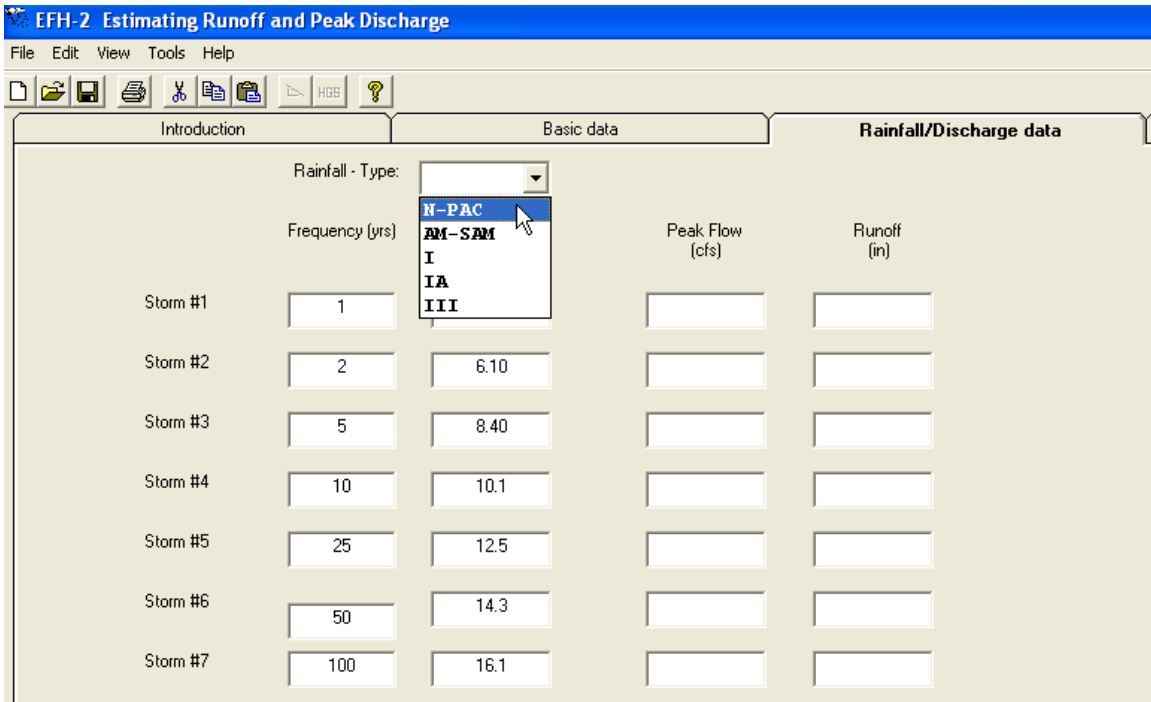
EFH-2 Estimating Runoff and Peak Discharge

File Edit View Tools Help

HGB

Introduction | Basic data | Rainfall/Discharge data

Rainfall - Type:

N-PAC
AM-SAM
I
IA
III

Frequency (yrs)

Peak Flow (cfs)

Runoff (in)

Storm #1 1

Storm #2 2 6.10

Storm #3 5 8.40

Storm #4 10 10.1

Storm #5 25 12.5

Storm #6 50 14.3

Storm #7 100 16.1